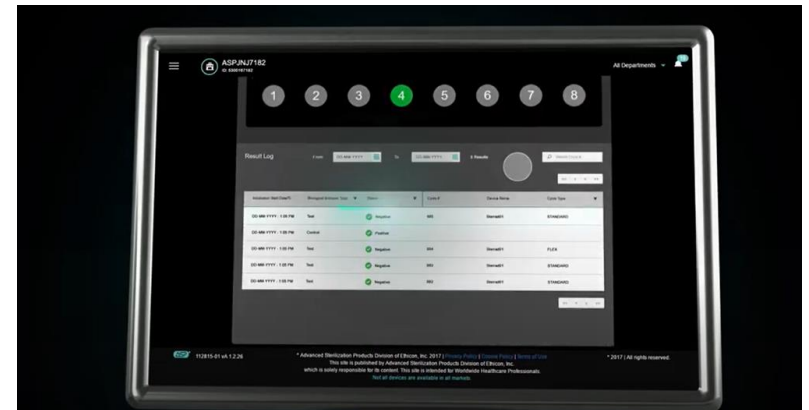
ASPJNJ7182
ID: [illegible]

All Departments

1 2 3 4 5 6 7 8

Result Log

From DD-MM-YYYY To DD-MM-YYYY 5 Results

| Incubation Start Date/Ti | Biological Indicator Type | Result | Cycle # | Device Name | Cycle Type |
|---|---|---|---|---|---|
| DD-MM-YYYY - 1:35 PM | Test | Negative | 965 | Sterrad01 | STANDARD |
| DD-MM-YYYY - 1:35 PM | Control | Positive | | | |
| DD-MM-YYYY - 1:35 PM | Test | Negative | 964 | Sterrad01 | FLEX |
| DD-MM-YYYY - 1:35 PM | Test | Negative | 963 | Sterrad01 | STANDARD |
| DD-MM-YYYY - 1:35 PM | Test | Negative | 962 | Sterrad01 | STANDARD |

112815-01 vA.1.2.26

* Advanced Sterilization Products Division of Ethicon, Inc. 2017 | Privacy Policy | Cookie Policy | Terms of Use
This site is published by Advanced Sterilization Products Division of Ethicon, Inc.
which is solely responsible for its content. This site is intended for Worldwide Healthcare Professionals.
Not all devices are available in all markets.

* 2017 | All rights reserved.